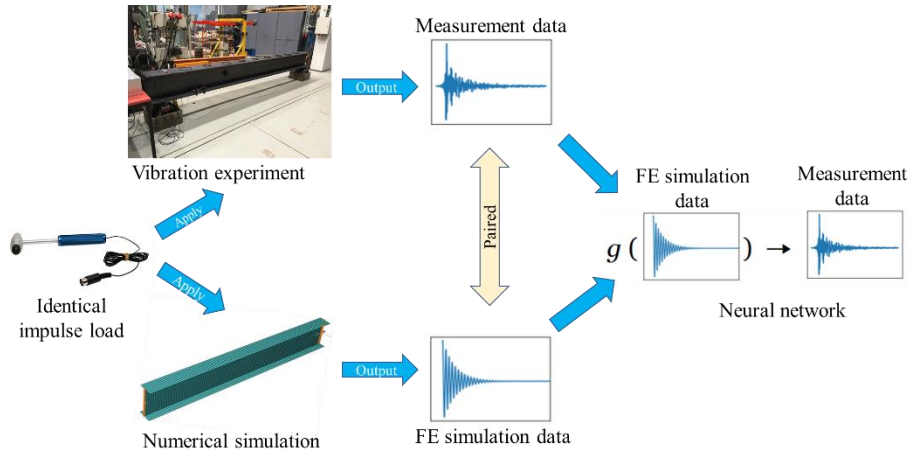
Measurement data

Output

Vibration experiment

Apply

Paired

FE simulation data

Measurement data

$g$ (

) →

Identical impulse load

Apply

Neural network

Output

Numerical simulation

FE simulation data